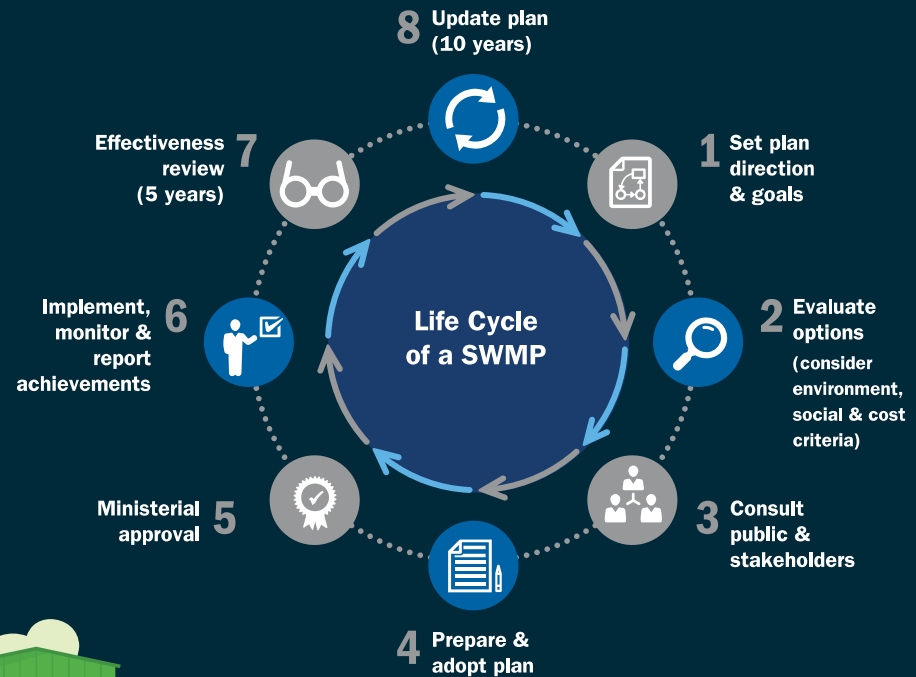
Life Cycle of a SWMP

8 Update plan (10 years)

1 Set plan direction & goals

2 Evaluate options (consider environment, social & cost criteria)

3 Consult public & stakeholders

4 Prepare & adopt plan

5 Ministerial approval

6 Implement, monitor & report achievements

7 Effectiveness review (5 years)